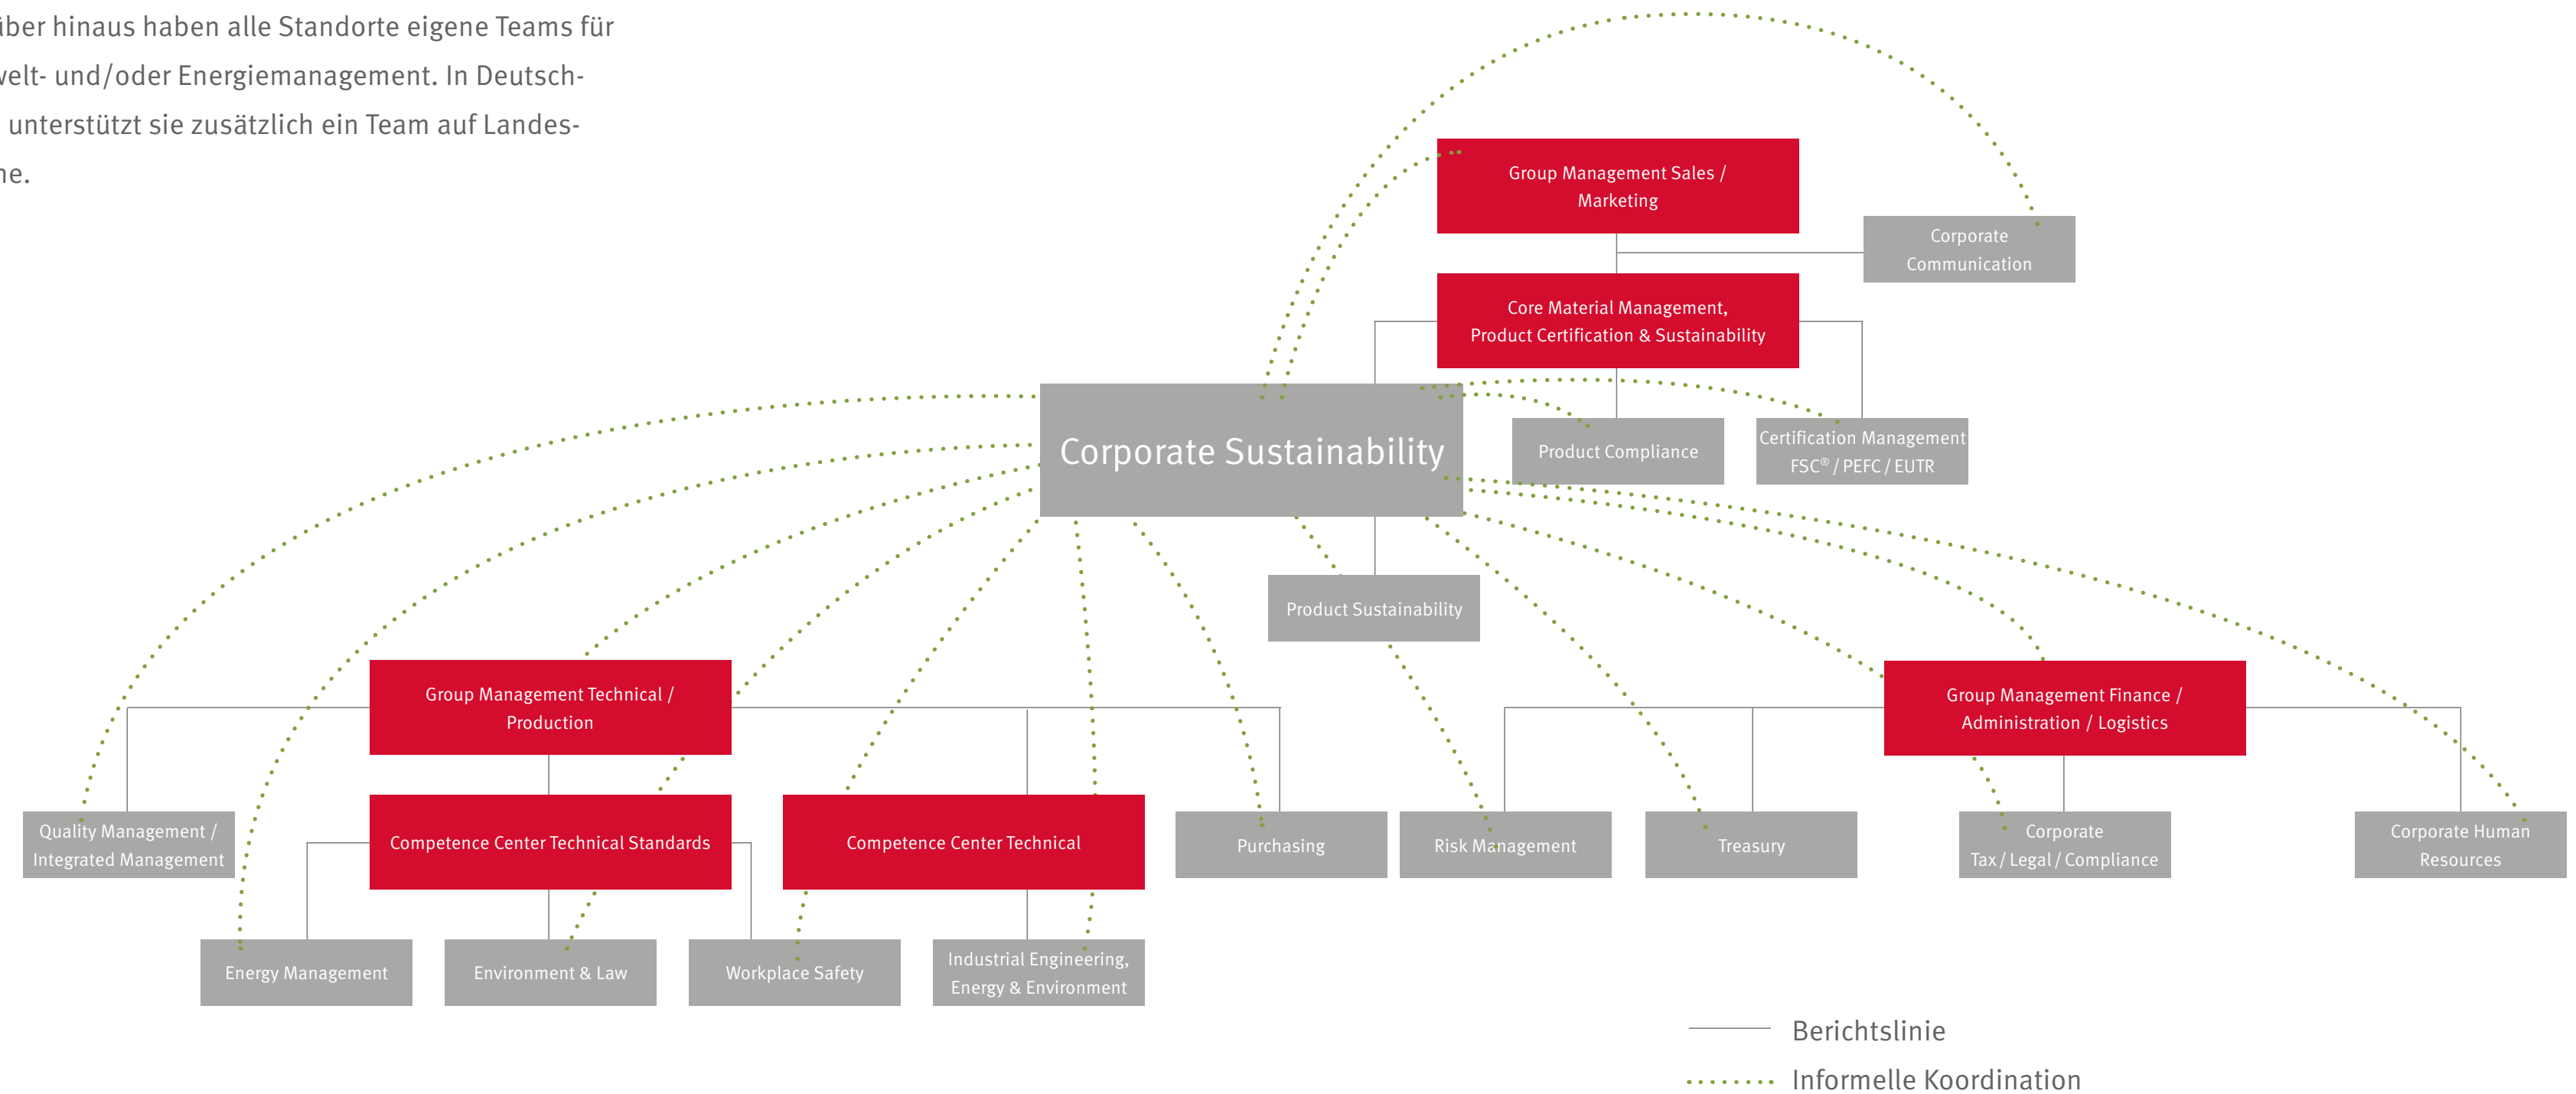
iber hinaus haben alle Standorte eigene Teams für velt- und/oder Energiemanagement. In Deutsch- unterstützt sie zusätzlich ein Team auf Landes- ne.

Group Management Sales / Marketing

Corporate Communication

Core Material Management, Product Certification & Sustainability

Corporate Sustainability

Product Compliance

Certification Management FSC® / PEFC / EUTR

Product Sustainability

Group Management Technical / Production

Group Management Finance / Administration / Logistics

Quality Management / Integrated Management

Competence Center Technical Standards

Competence Center Technical

Purchasing

Risk Management

Treasury

Corporate Tax / Legal / Compliance

Corporate Human Resources

Energy Management

Environment & Law

Workplace Safety

Industrial Engineering, Energy & Environment

Berichtslinie

Informelle Koordination